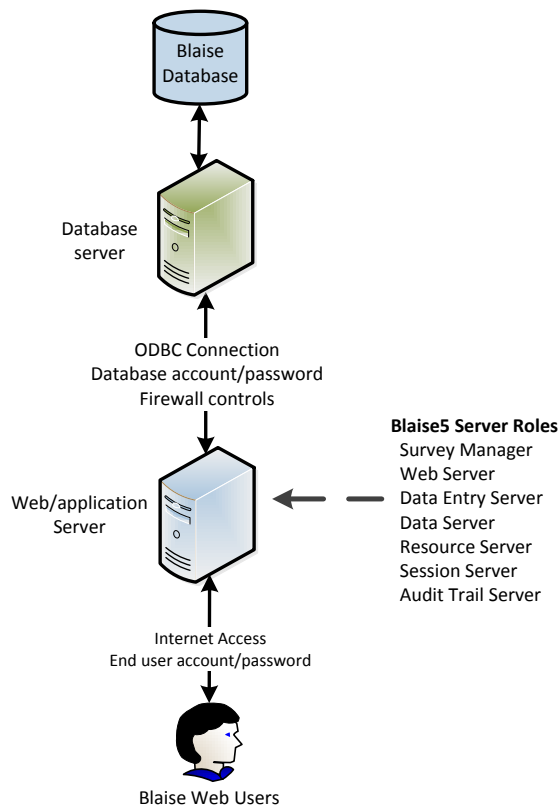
Blaise Database

Database server

ODBC Connection
Database account/password
Firewall controls

Blaise5 Server Roles
Survey Manager
Web Server
Data Entry Server
Data Server
Resource Server
Session Server
Audit Trail Server

Web/application Server

Internet Access
End user account/password

Blaise Web Users